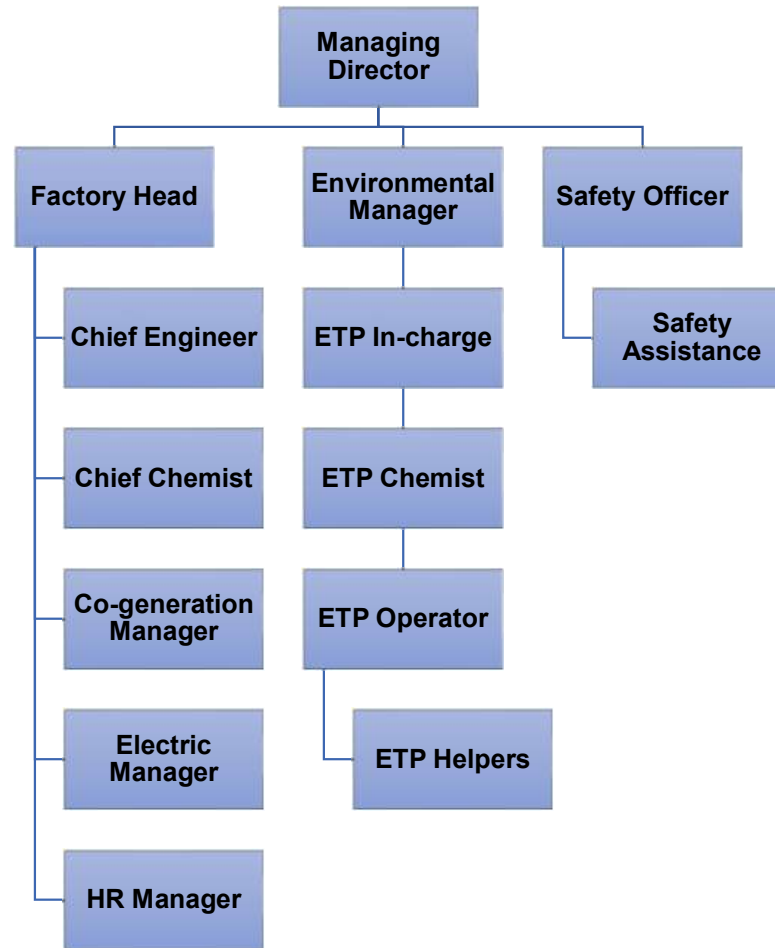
Managing Director

Factory Head

Environmental Manager

Safety Officer

Chief Engineer

Chief Chemist

Co-generation Manager

Electric Manager

HR Manager

ETP In-charge

ETP Chemist

ETP Operator

ETP Helpers

Safety Assistance